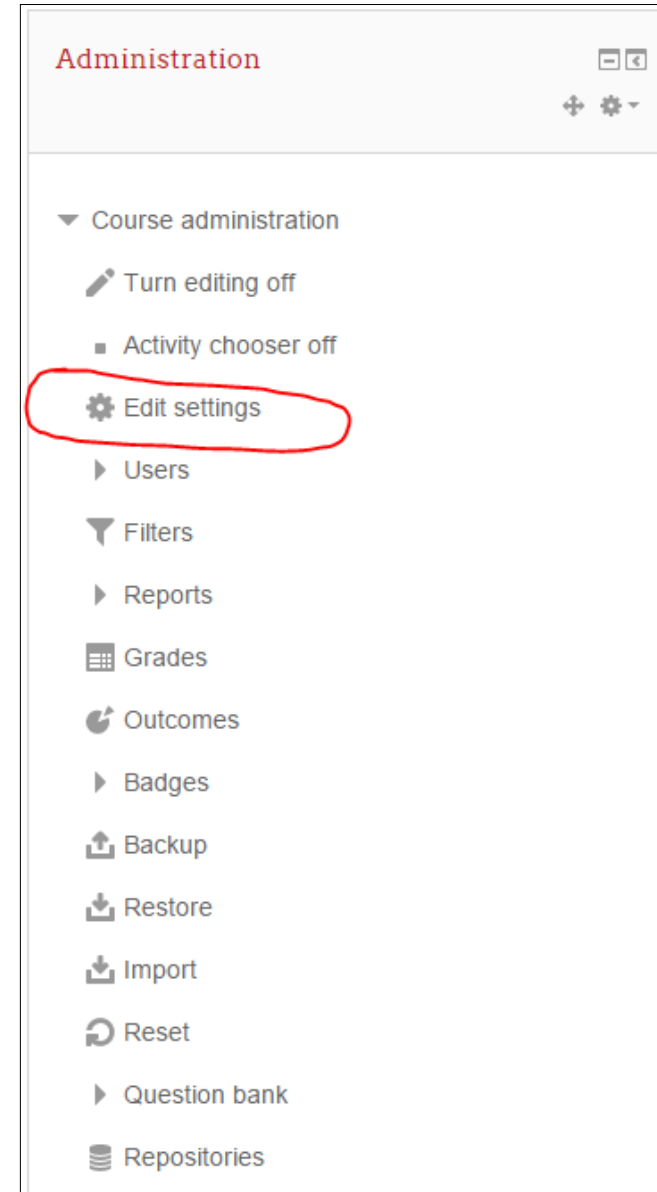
Administration

Course administration

Turn editing off

Activity chooser off

Edit settings

Users

Filters

Reports

Grades

Outcomes

Badges

Backup

Restore

Import

Reset

Question bank

Repositories